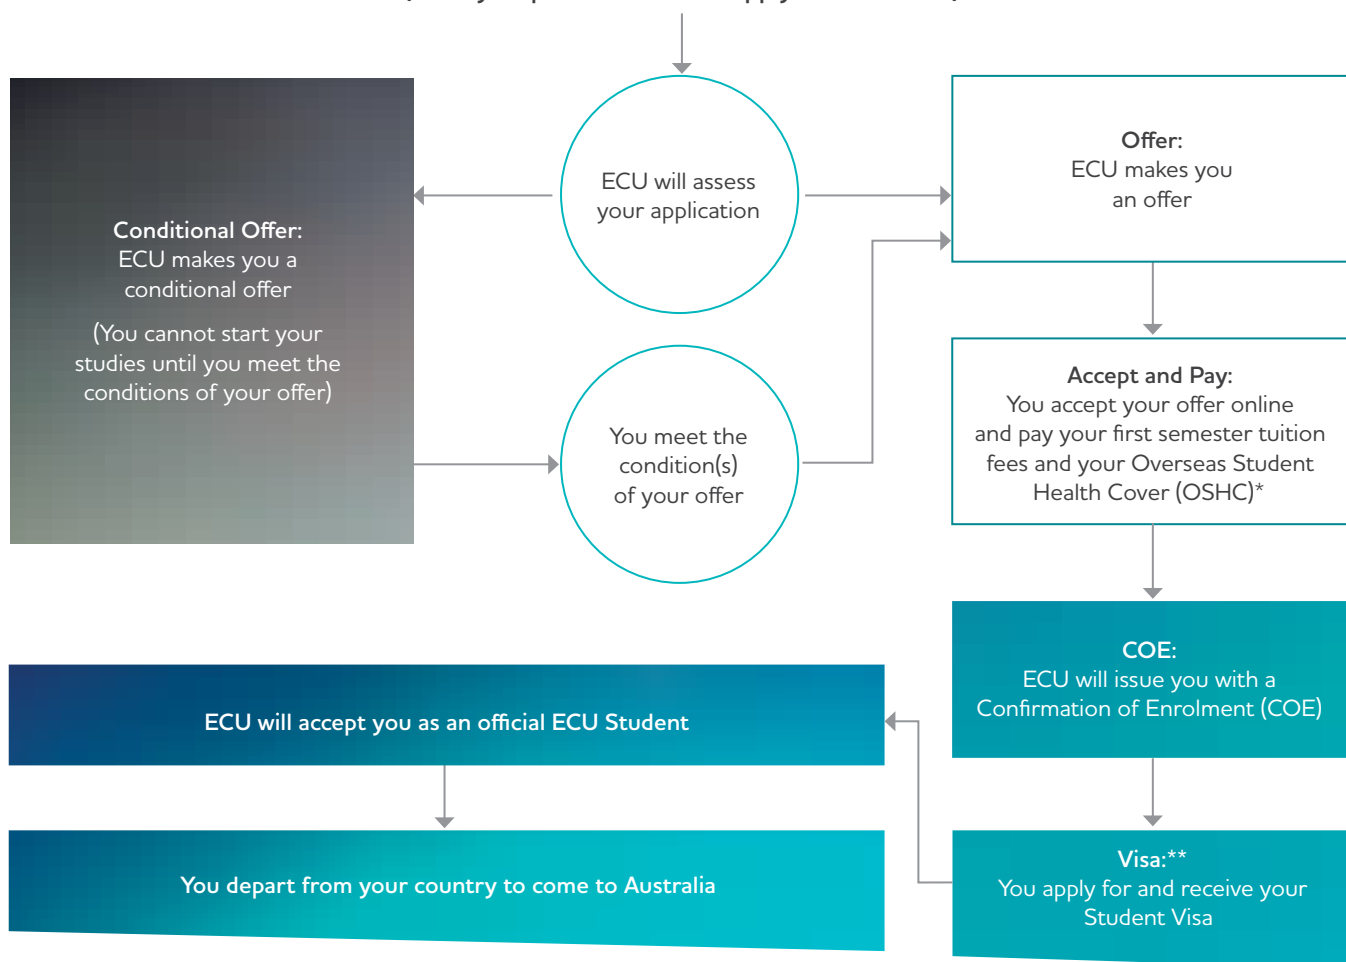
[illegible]

ECU will assess your application

Conditional Offer:
ECU makes you a conditional offer

(You cannot start your studies until you meet the conditions of your offer)

Offer:
ECU makes you an offer

You meet the condition(s) of your offer

Accept and Pay:
You accept your offer online and pay your first semester tuition fees and your Overseas Student Health Cover (OSHC)*

COE:
ECU will issue you with a Confirmation of Enrolment (COE)

ECU will accept you as an official ECU Student

Visa:**
You apply for and receive your Student Visa

You depart from your country to come to Australia